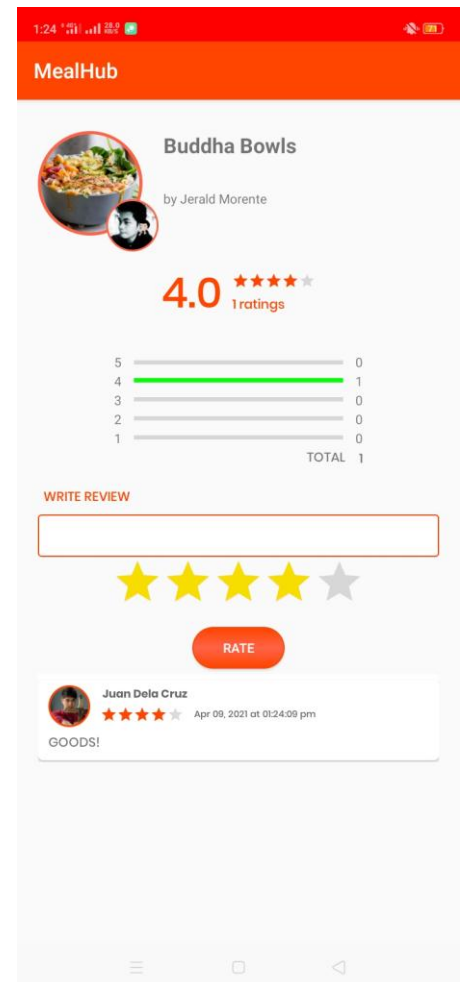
1:24

MealHub

Buddha Bowls

by Jerald Morente

4.0 1 ratings

| | |
|---|---|
| 5 | 0 |
| 4 | 1 |
| 3 | 0 |
| 2 | 0 |
| 1 | 0 |
| TOTAL | 1 |

WRITE REVIEW

RATE

Juan Dela Cruz

Apr 09, 2021 at 01:24:09 pm

GOODS!